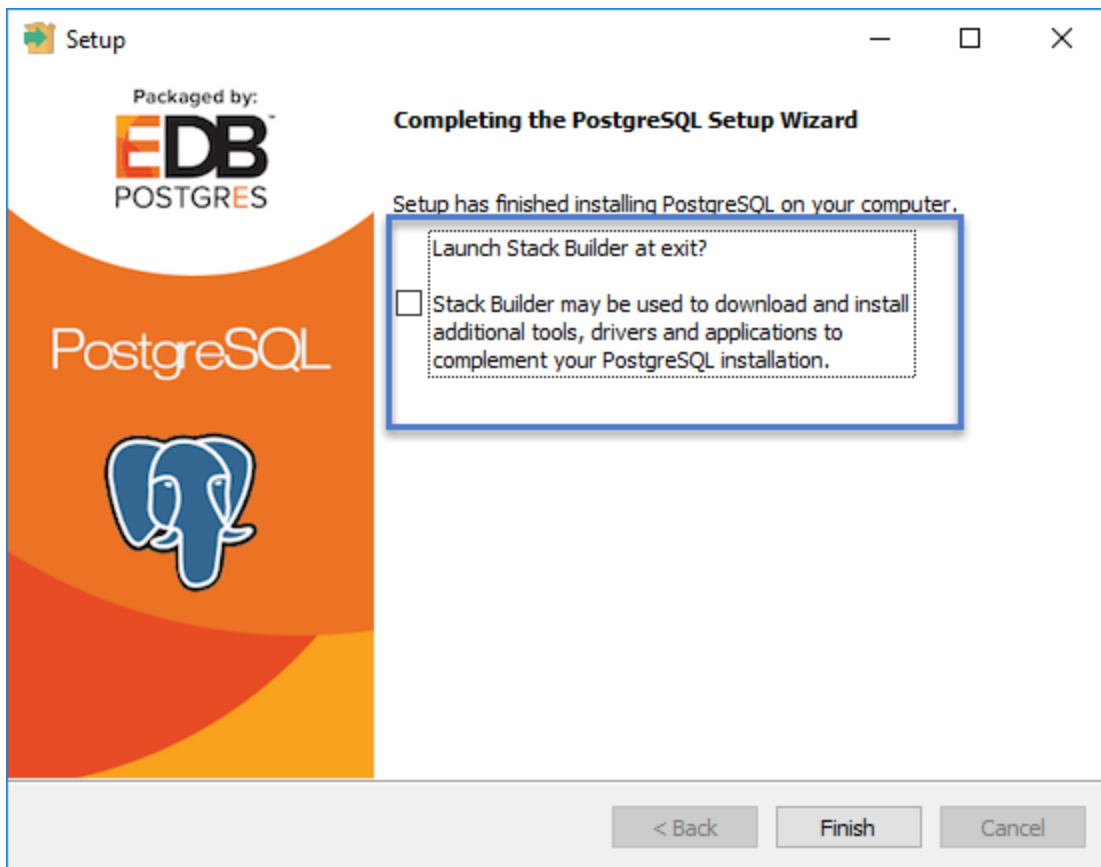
Setup

Packaged by:
EDB
POSTGRES

PostgreSQL

Completing the PostgreSQL Setup Wizard

Setup has finished installing PostgreSQL on your computer.

Launch Stack Builder at exit?

Stack Builder may be used to download and install additional tools, drivers and applications to complement your PostgreSQL installation.

< Back
Finish
Cancel